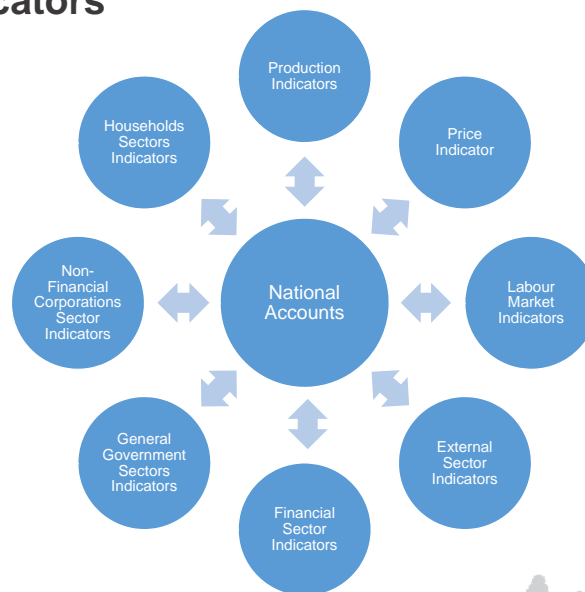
icators

Production Indicators

Price Indicator

Households Sectors Indicators

National Accounts

Non-Financial Corporations Sector Indicators

Labour Market Indicators

General Government Sectors Indicators

External Sector Indicators

Financial Sector Indicators